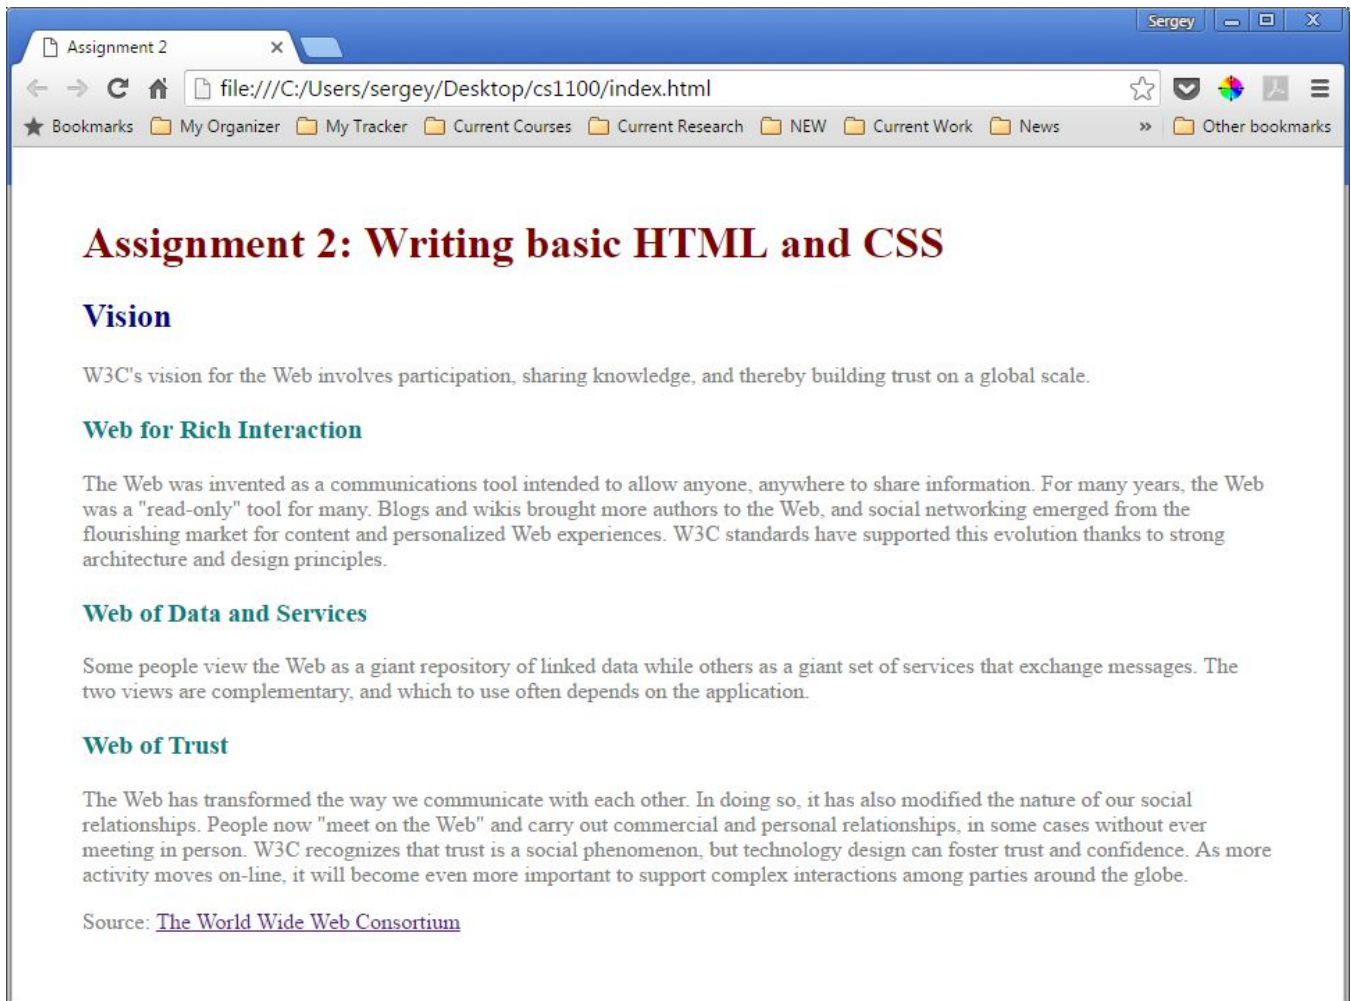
Sergey

Assignment 2 ×

file:///C:/Users/sergey/Desktop/cs1100/index.html

Bookmarks My Organizer My Tracker Current Courses Current Research NEW Current Work News » Other bookmarks

Assignment 2: Writing basic HTML and CSS

Vision

W3C's vision for the Web involves participation, sharing knowledge, and thereby building trust on a global scale.

Web for Rich Interaction

The Web was invented as a communications tool intended to allow anyone, anywhere to share information. For many years, the Web was a "read-only" tool for many. Blogs and wikis brought more authors to the Web, and social networking emerged from the flourishing market for content and personalized Web experiences. W3C standards have supported this evolution thanks to strong architecture and design principles.

Web of Data and Services

Some people view the Web as a giant repository of linked data while others as a giant set of services that exchange messages. The two views are complementary, and which to use often depends on the application.

Web of Trust

The Web has transformed the way we communicate with each other. In doing so, it has also modified the nature of our social relationships. People now "meet on the Web" and carry out commercial and personal relationships, in some cases without ever meeting in person. W3C recognizes that trust is a social phenomenon, but technology design can foster trust and confidence. As more activity moves on-line, it will become even more important to support complex interactions among parties around the globe.

Source: The World Wide Web Consortium